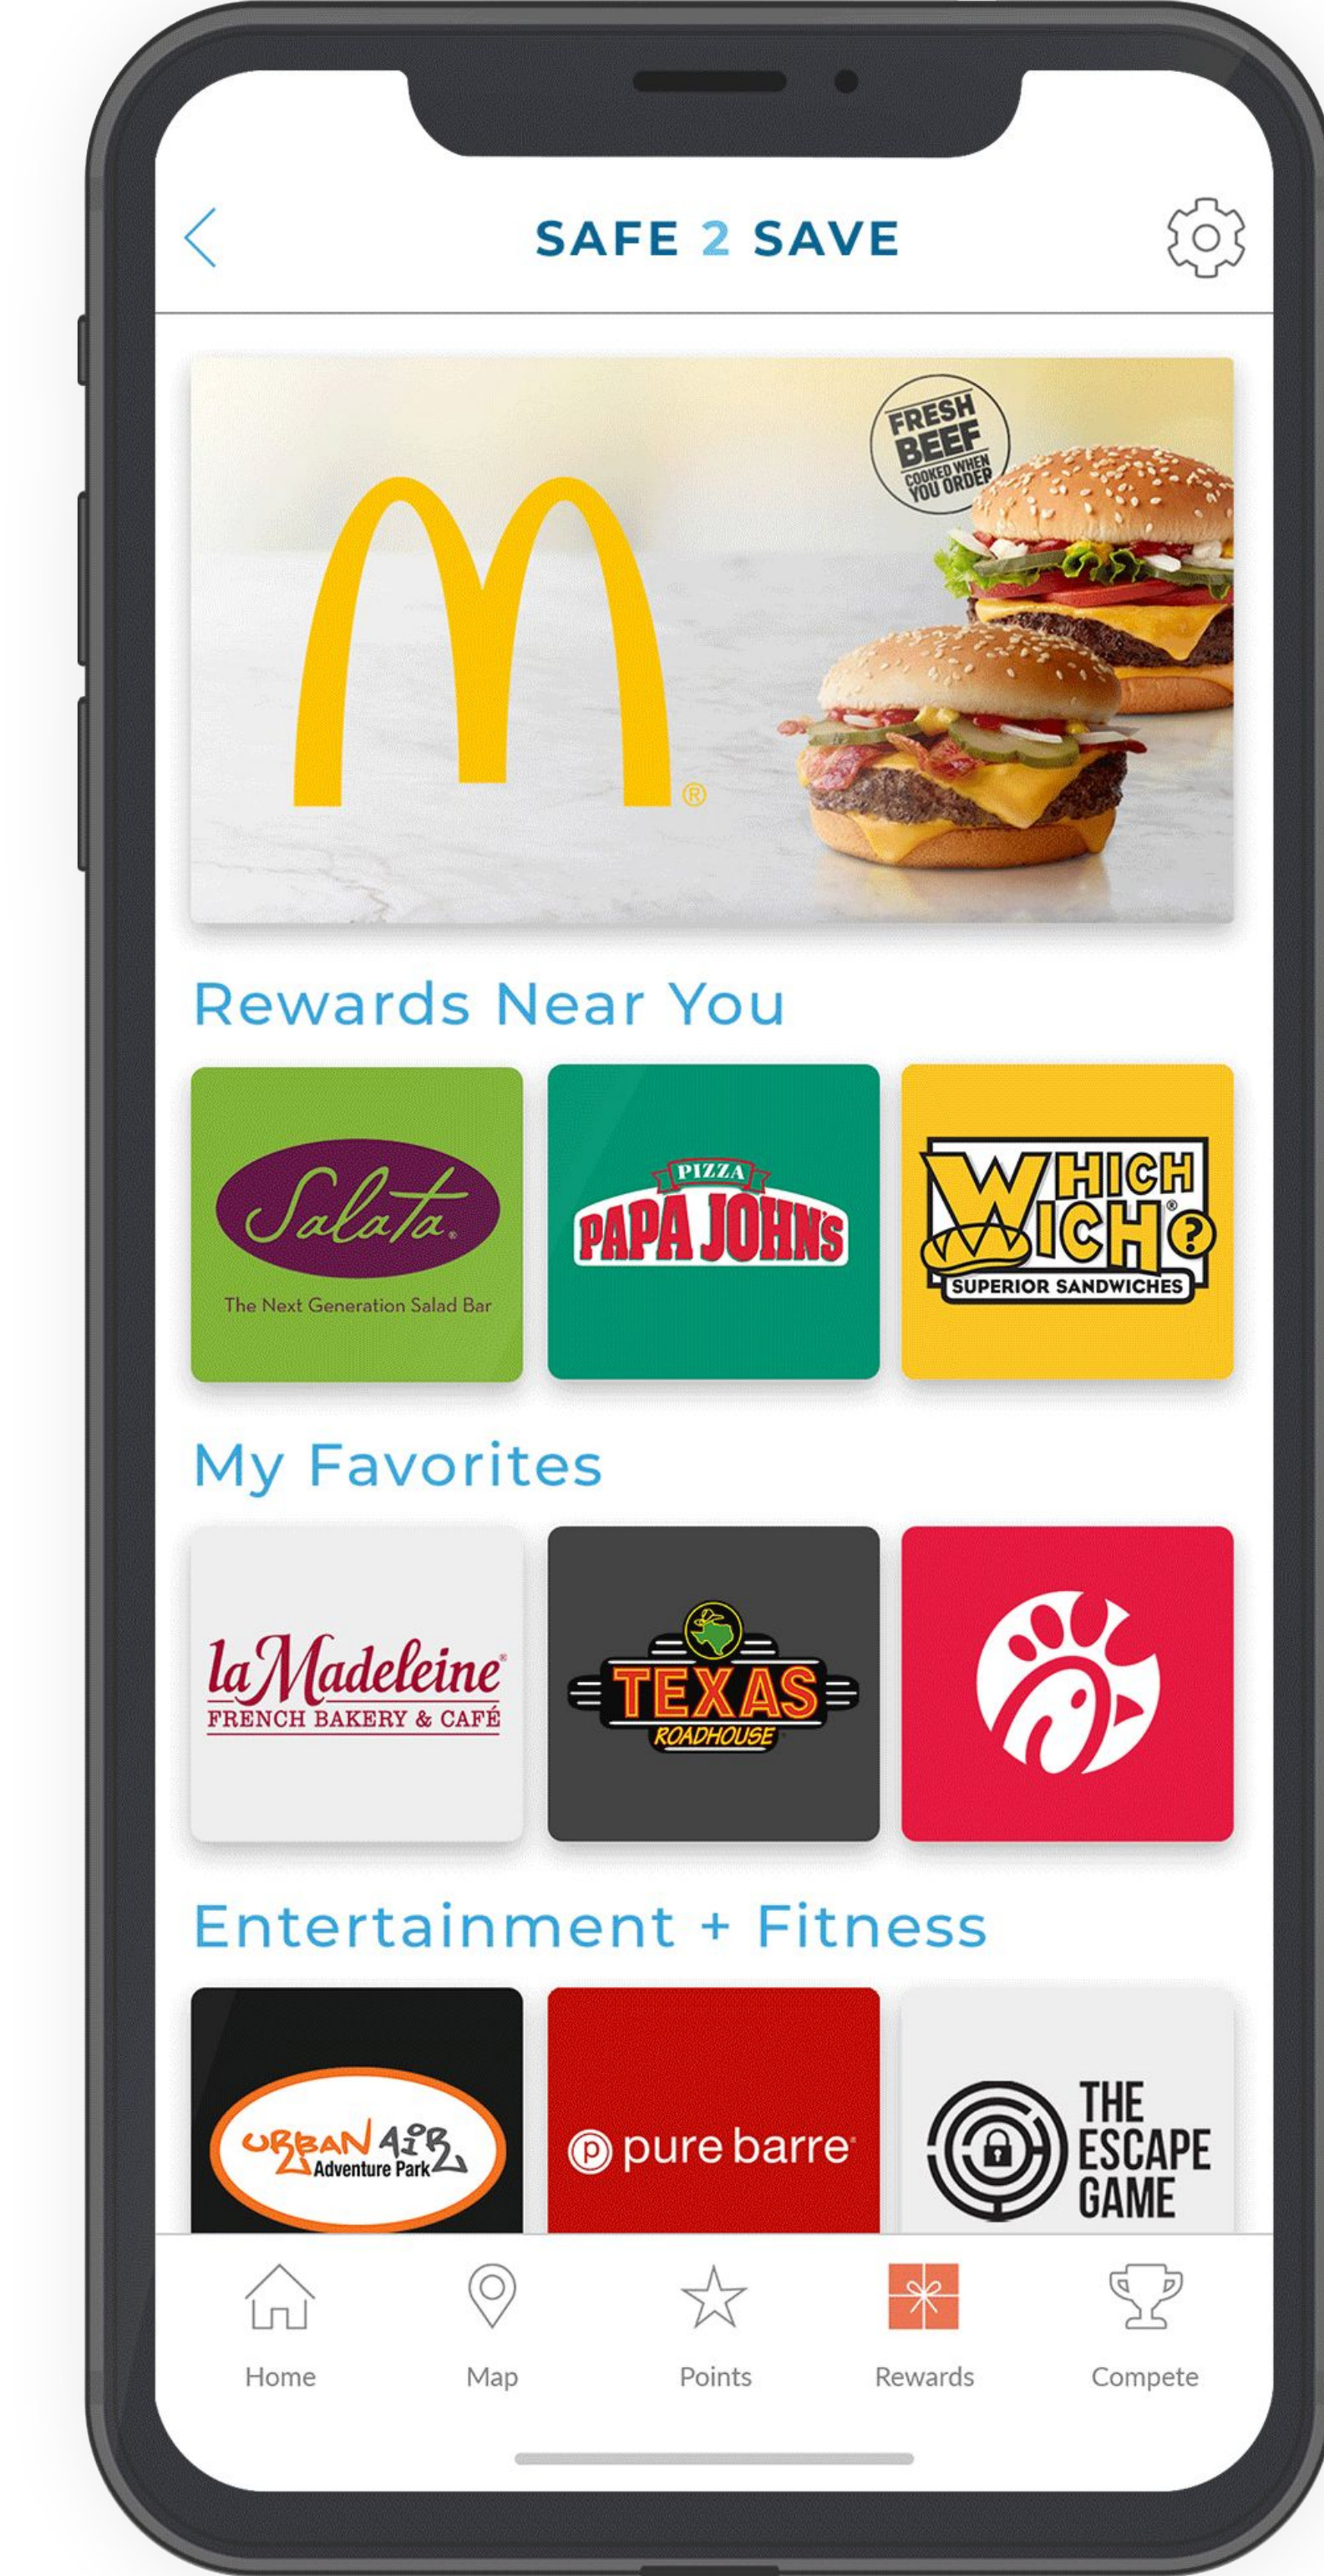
SAFE 2 SAVE

FRESH BEEF COOKED WHEN YOU ORDER

Rewards Near You

Salata. The Next Generation Salad Bar

PIZZA PAPA JOHN'S

WHICH WICH? SUPERIOR SANDWICHES

My Favorites

la Madeleine FRENCH BAKERY & CAFÉ

TEXAS ROADHOUSE

Entertainment + Fitness

URBAN AIR Adventure Park

pure barre

THE ESCAPE GAME

Home
Map
Points
Rewards
Compete